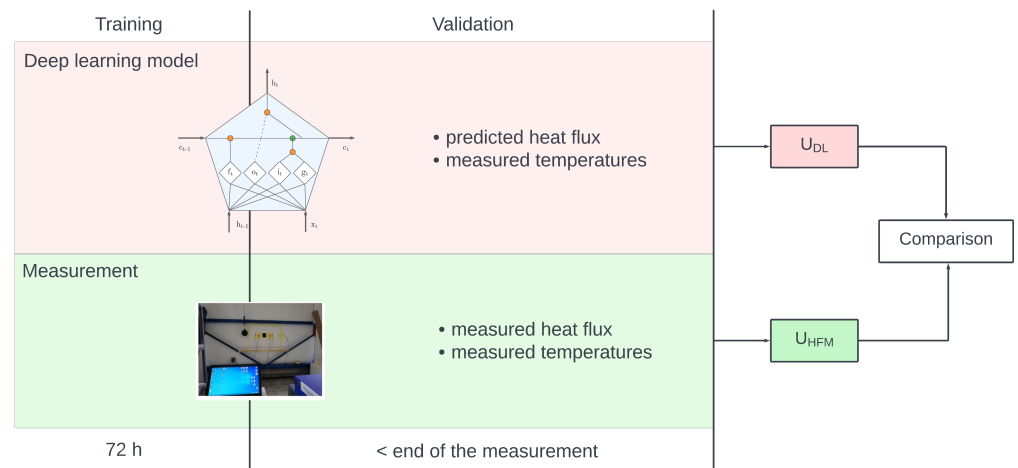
Training

Validation

Deep learning model

$h_t$

$c_{t-1}$

$c_t$

$f_t$

$o_t$

$i_t$

$g_t$

$h_{t-1}$

$x_t$

• predicted heat flux
• measured temperatures

$U_{DL}$

Comparison

Measurement

• measured heat flux
• measured temperatures

$U_{HFM}$

72 h

< end of the measurement